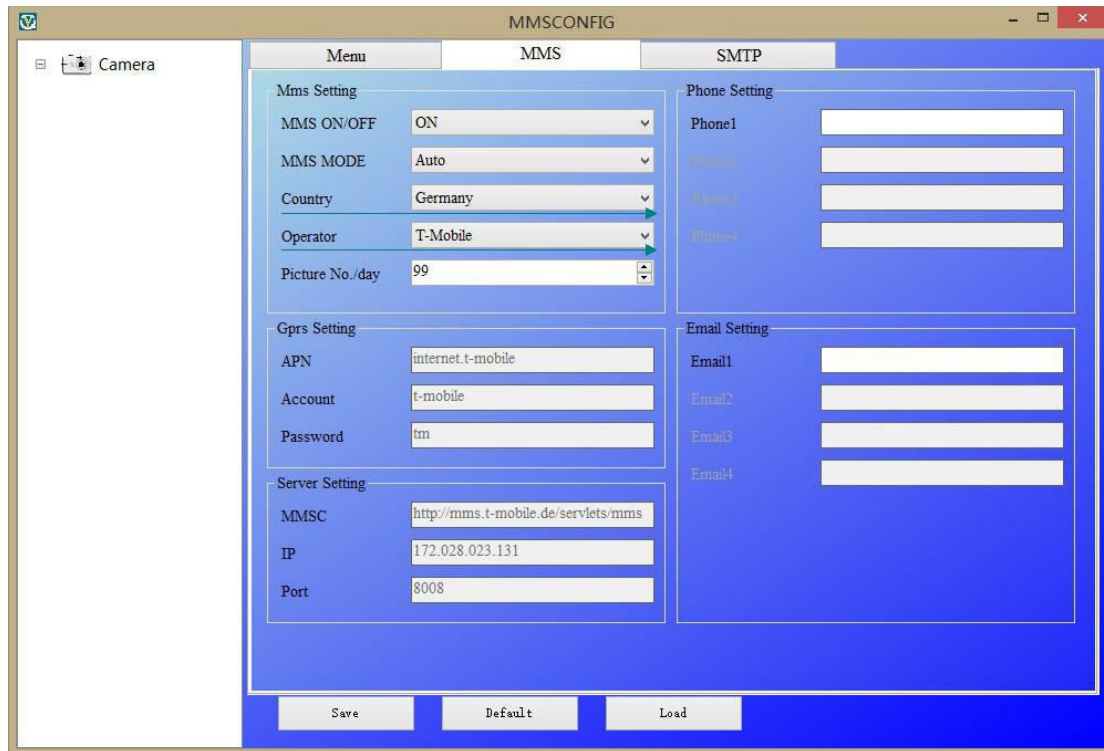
MMSCONFIG

Camera

Menu | MMS | SMTP

Mms Setting
MMS ON/OFF ON
MMS MODE Auto
Country Germany
Operator T-Mobile
Picture No./day 99

Phone Setting
Phone1
Phone2
Phone3
Phone4

Gprs Setting
APN internet.t-mobile
Account t-mobile
Password tm

Email Setting
Email1
Email2
Email3
Email4

Server Setting
MMSC http://mms.t-mobile.de/servlets/mms
IP 172.028.023.131
Port 8008

Save
Default
Load